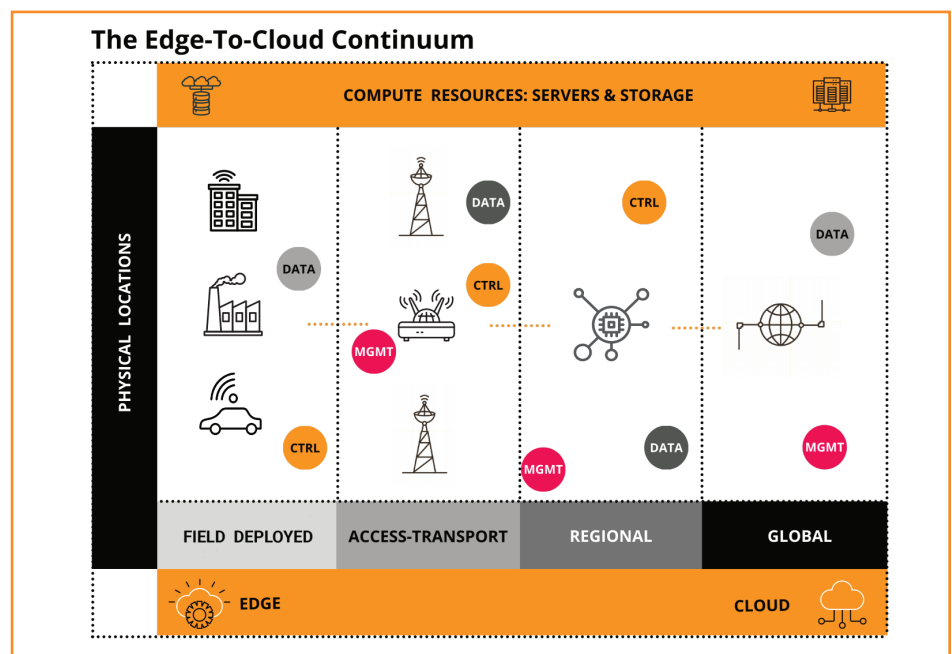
The Edge-To-Cloud Continuum

COMPUTE RESOURCES: SERVERS & STORAGE

PHYSICAL LOCATIONS

DATA

DATA

CTRL

DATA

CTRL

MGMT

CTRL

DATA

MGMT

MGMT

FIELD DEPLOYED

ACCESS-TRANSPORT

REGIONAL

GLOBAL

EDGE

CLOUD